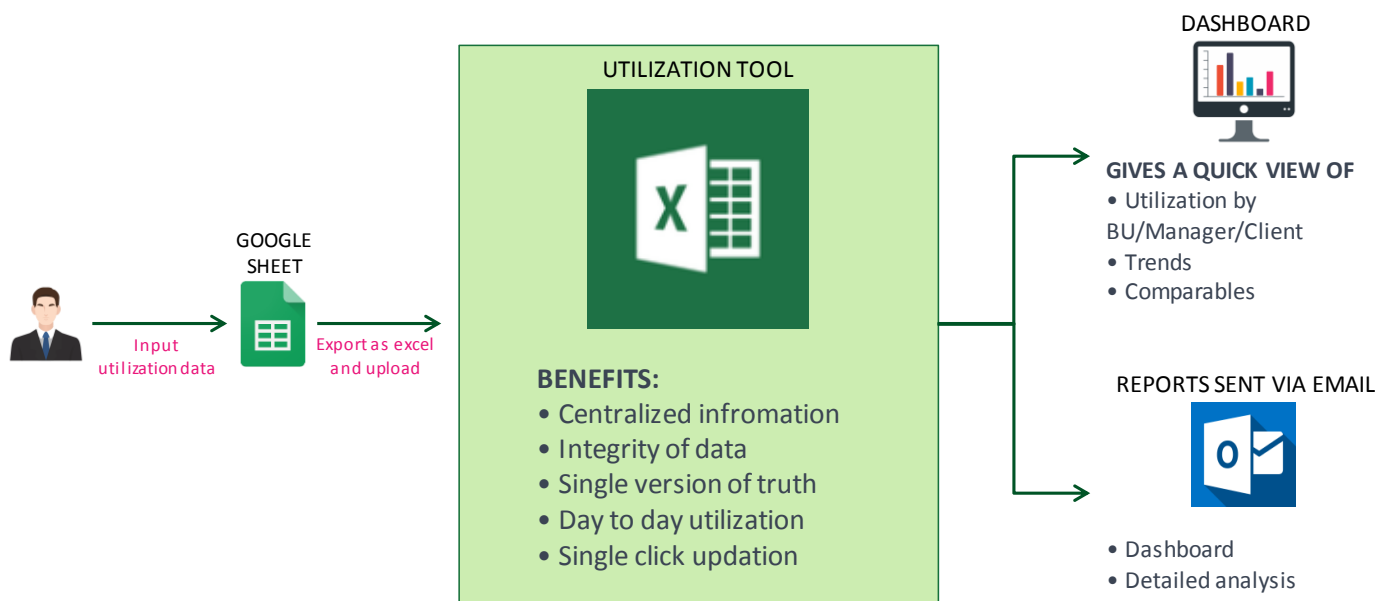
Input utilization data

GOOGLE SHEET

Export as excel and upload

UTILIZATION TOOL

X

BENEFITS:
• Centralized infromation
• Integrity of data
• Single version of truth
• Day to day utilization
• Single click updation

DASHBOARD

GIVES A QUICK VIEW OF
• Utilization by BU/Manager/Client
• Trends
• Comparables

REPORTS SENT VIA EMAIL

O

• Dashboard
• Detailed analysis